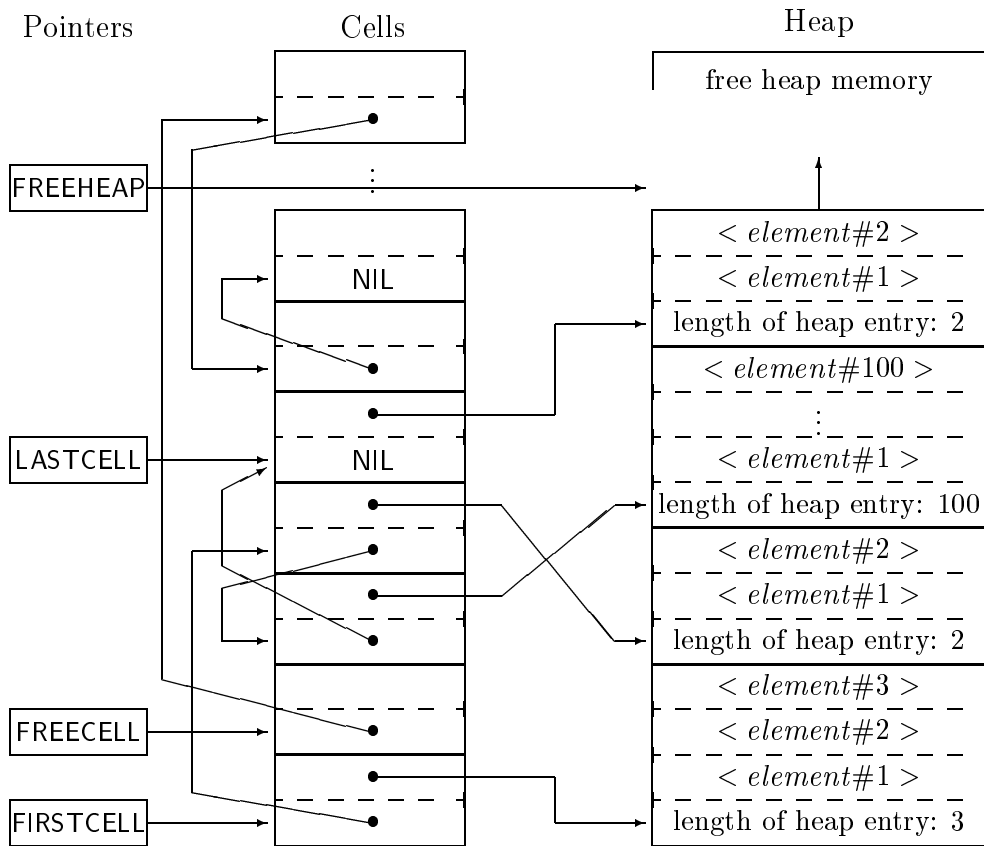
Pointers

Cells

Heap

free heap memory

FREEHEAP

⋮

NIL

LASTCELL

NIL

FREECELL

FIRSTCELL

$< element\#2 >$

$< element\#1 >$

length of heap entry: 2

$< element\#100 >$

⋮

$< element\#1 >$

length of heap entry: 100

$< element\#2 >$

$< element\#1 >$

length of heap entry: 2

$< element\#3 >$

$< element\#2 >$

$< element\#1 >$

length of heap entry: 3